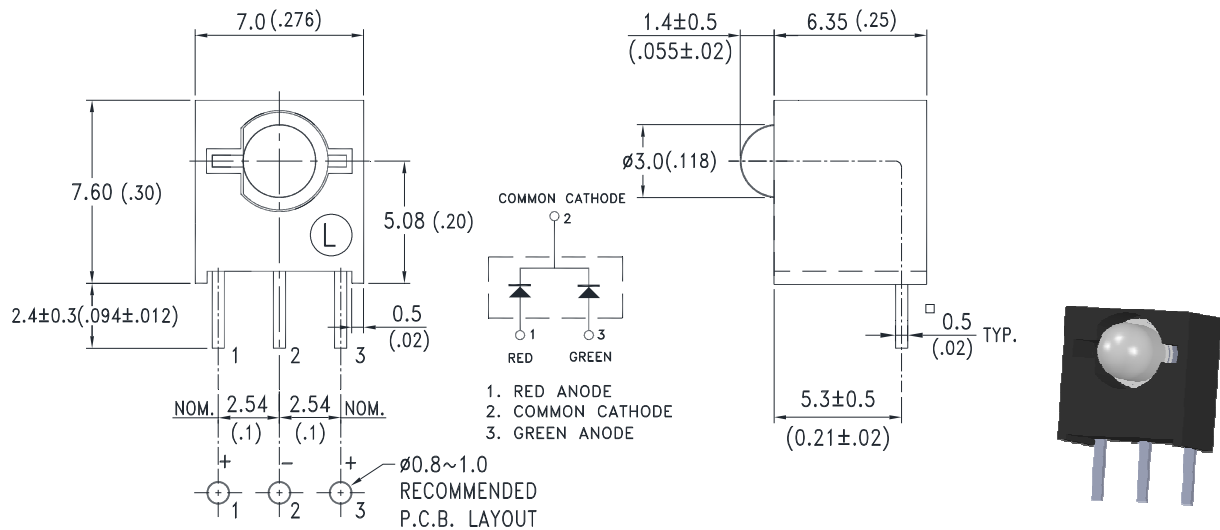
7.0 (.276)

7.60 (.30)

5.08 (.20)

L

2.4±0.3(.094±.012)

0.5 (.02)

1 2 3

NOM. 2.54 (.1) 2.54 (.1) NOM.

+ − +

ø0.8~1.0
RECOMMENDED
P.C.B. LAYOUT

1 2 3

COMMON CATHODE

2

1 3

RED GREEN

1. RED ANODE
2. COMMON CATHODE
3. GREEN ANODE

1.4±0.5 (.055±.02)

6.35 (.25)

ø3.0(.118)

□ 0.5 (.02) TYP.

5.3±0.5 (0.21±.02)